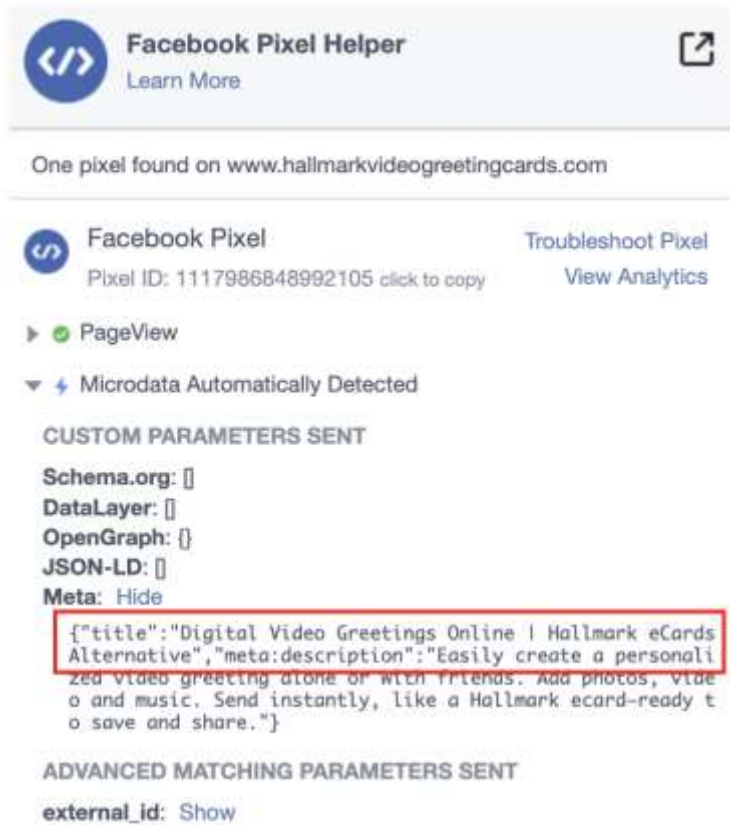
Facebook Pixel Helper
Learn More

One pixel found on www.hallmarkvideogreetingcards.com

Facebook Pixel
Pixel ID: 1117986848992105 click to copy

Troubleshoot Pixel
View Analytics

PageView

Microdata Automatically Detected

CUSTOM PARAMETERS SENT

Schema.org: []
DataLayer: []
OpenGraph: {}
JSON-LD: []
Meta: Hide

{"title":"Digital Video Greetings Online | Hallmark eCards Alternative","meta:description":"Easily create a personalized video greeting alone or with friends. Add photos, video and music. Send instantly, like a Hallmark ecard-ready to save and share."}

ADVANCED MATCHING PARAMETERS SENT

external_id: Show